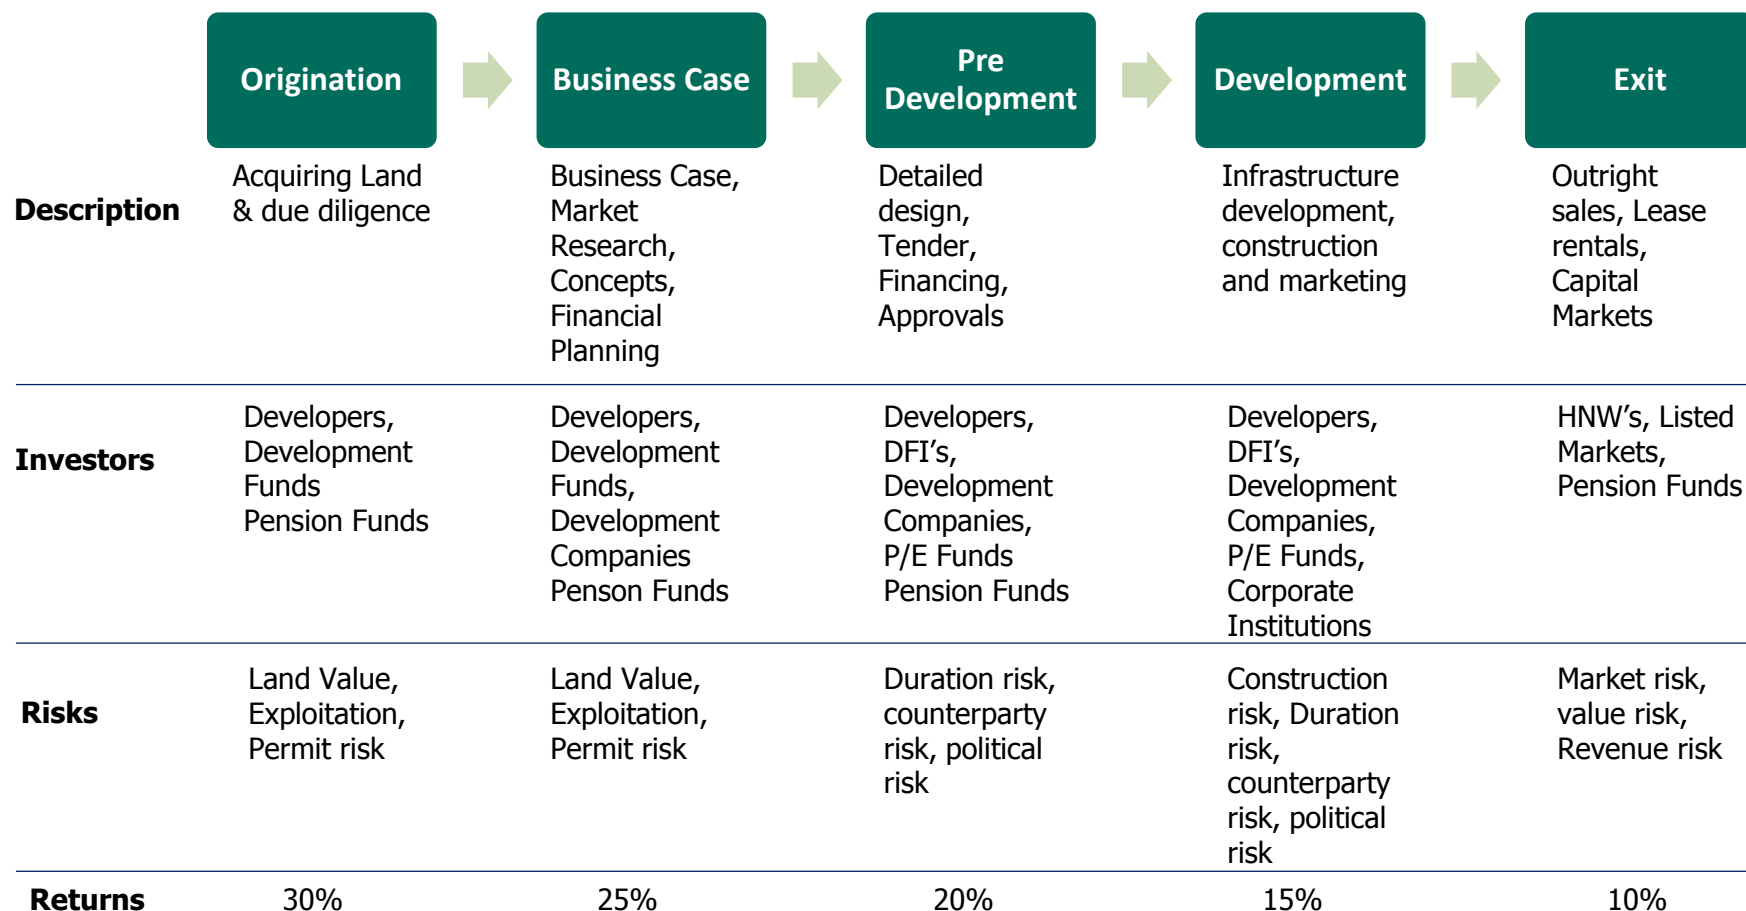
| | Origination | Business Case | Pre Development | Development | Exit |
|---|---|---|---|---|---|
| **Description** | Acquiring Land & due diligence | Business Case, Market Research, Concepts, Financial Planning | Detailed design, Tender, Financing, Approvals | Infrastructure development, construction and marketing | Outright sales, Lease rentals, Capital Markets |
| **Investors** | Developers, Development Funds Pension Funds | Developers, Development Funds, Development Companies Penson Funds | Developers, DFI’s, Development Companies, P/E Funds Pension Funds | Developers, DFI’s, Development Companies, P/E Funds, Corporate Institutions | HNW’s, Listed Markets, Pension Funds |
| **Risks** | Land Value, Exploitation, Permit risk | Land Value, Exploitation, Permit risk | Duration risk, counterparty risk, political risk | Construction risk, Duration risk, counterparty risk, political risk | Market risk, value risk, Revenue risk |
| **Returns** | 30% | 25% | 20% | 15% | 10% |